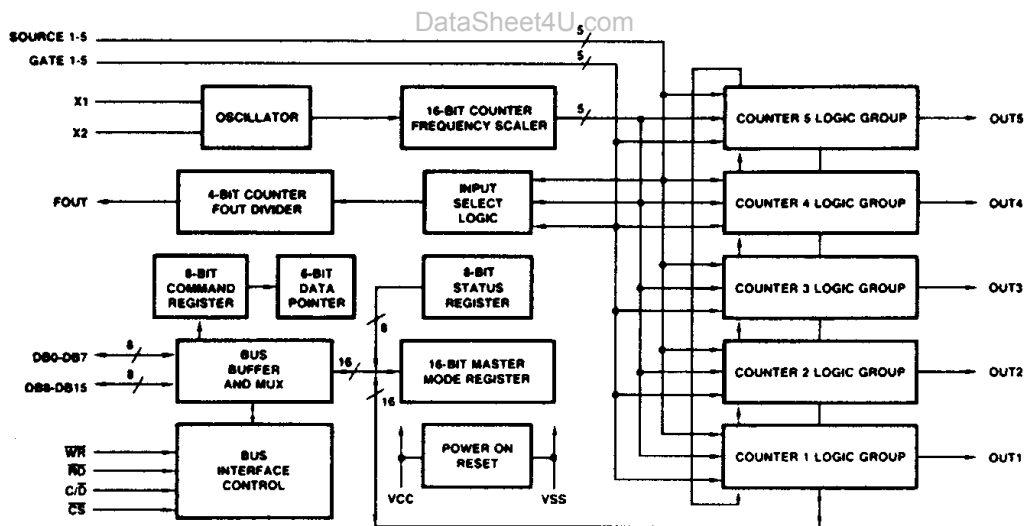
DataSheet4U.com

SOURCE 1-5
GATE 1-5
5
5
X1
X2
OSCILLATOR
16-BIT COUNTER FREQUENCY SCALER
5
COUNTER 5 LOGIC GROUP
OUT5
FOUT
4-BIT COUNTER FOUT DIVIDER
INPUT SELECT LOGIC
COUNTER 4 LOGIC GROUP
OUT4
8-BIT COMMAND REGISTER
6-BIT DATA POINTER
8-BIT STATUS REGISTER
COUNTER 3 LOGIC GROUP
OUT3
8
DB0-DB7
8
DB8-DB15
8
BUS BUFFER AND MUX
16
16-BIT MASTER MODE REGISTER
COUNTER 2 LOGIC GROUP
OUT2
16
$\overline{WR}$
$\overline{RD}$
$C/\overline{D}$
$\overline{CS}$
BUS INTERFACE CONTROL
POWER ON RESET
VCC
VSS
COUNTER 1 LOGIC GROUP
OUT1